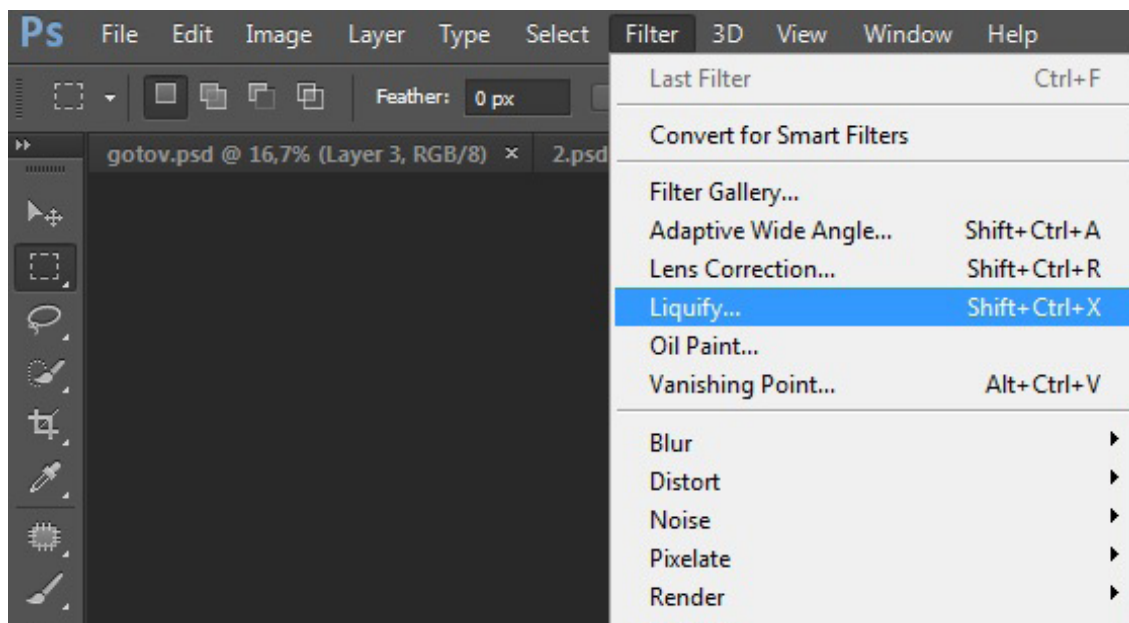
Ps File Edit Image Layer Type Select Filter 3D View Window Help

Feather: 0 px

gotov.psd @ 16,7% (Layer 3, RGB/8) × 2.psd

Last Filter Ctrl+F

Convert for Smart Filters

Filter Gallery...
Adaptive Wide Angle... Shift+Ctrl+A
Lens Correction... Shift+Ctrl+R
Liquify... Shift+Ctrl+X
Oil Paint...
Vanishing Point... Alt+Ctrl+V

Blur
Distort
Noise
Pixelate
Render